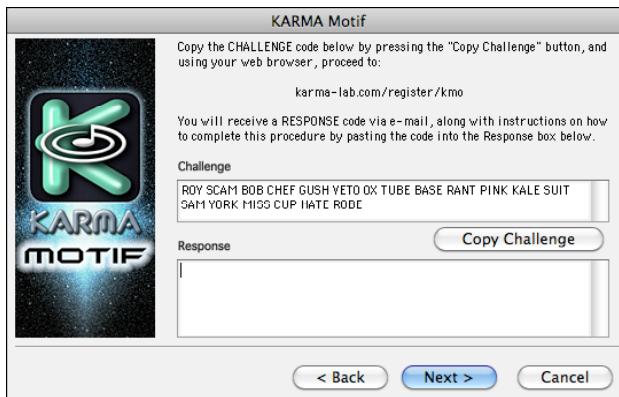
KARMA Motif

KARMA
MOTIF

Copy the CHALLENGE code below by pressing the "Copy Challenge" button, and using your web browser, proceed to:

karma-lab.com/register/kmo

You will receive a RESPONSE code via e-mail, along with instructions on how to complete this procedure by pasting the code into the Response box below.

Challenge

ROY SCAM BOB CHEF GUSH YETO OX TUBE BASE RANT PINK KALE SUIT SAM YORK MISS CUP HATE RODE

Copy Challenge

Response

< Back

Next >

Cancel